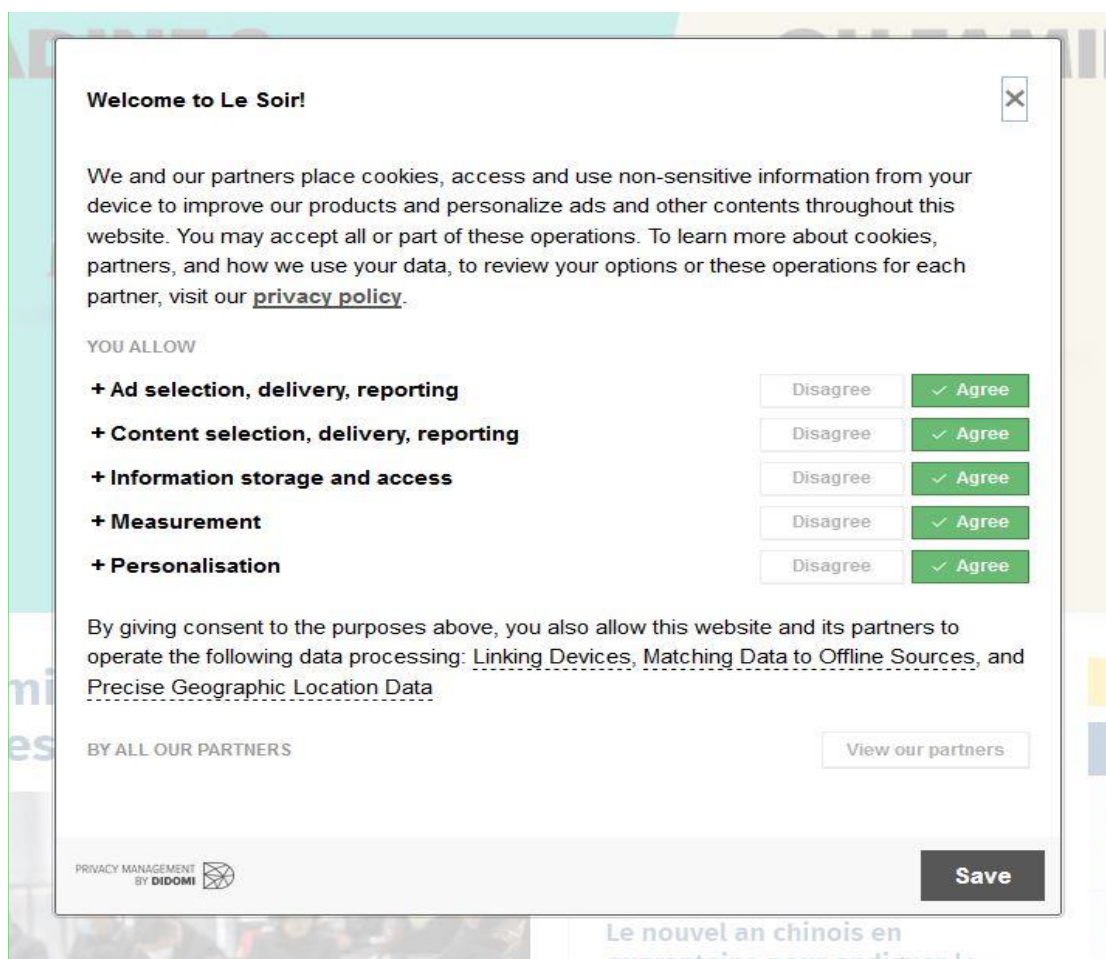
Welcome to Le Soir!

×

We and our partners place cookies, access and use non-sensitive information from your device to improve our products and personalize ads and other contents throughout this website. You may accept all or part of these operations. To learn more about cookies, partners, and how we use your data, to review your options or these operations for each partner, visit our privacy policy.

YOU ALLOW

+ Ad selection, delivery, reporting Disagree ✓ Agree

+ Content selection, delivery, reporting Disagree ✓ Agree

+ Information storage and access Disagree ✓ Agree

+ Measurement Disagree ✓ Agree

+ Personalisation Disagree ✓ Agree

By giving consent to the purposes above, you also allow this website and its partners to operate the following data processing: Linking Devices, Matching Data to Offline Sources, and Precise Geographic Location Data

BY ALL OUR PARTNERS

View our partners

PRIVACY MANAGEMENT BY DIDOMI

Save

Le nouvel an chinois en

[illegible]